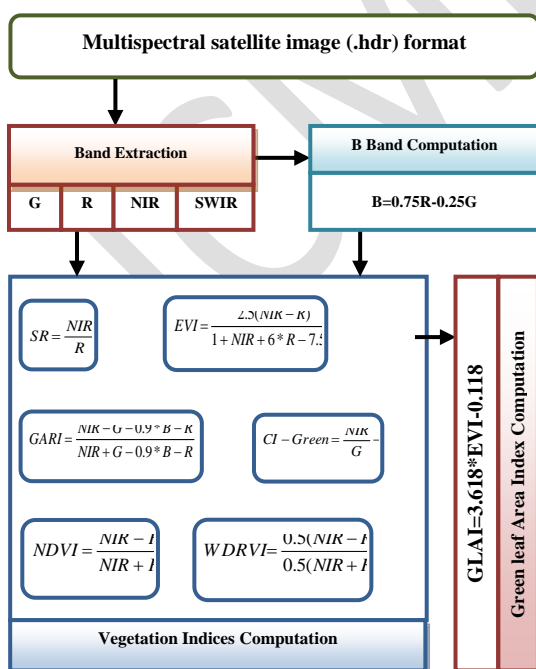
Multispectral satellite image (.hdr) format

Band Extraction

G | R | NIR | SWIR

B Band Computation

B=0.75R-0.25G

$SR = \frac{NIR}{R}$

$EVI = \frac{2.5(NIR - R)}{1 + NIR + 6 * R - 7.5}$

$GARI = \frac{NIR - G - 0.9 * B - R}{NIR + G - 0.9 * B - R}$

$CI - Green = \frac{NIR}{G} -$

$NDVI = \frac{NIR - R}{NIR + R}$

$WDRVI = \frac{0.5(NIR - R}{0.5(NIR + R}$

Vegetation Indices Computation

GLAI=3.618*EVI-0.118

Green leaf Area Index Computation